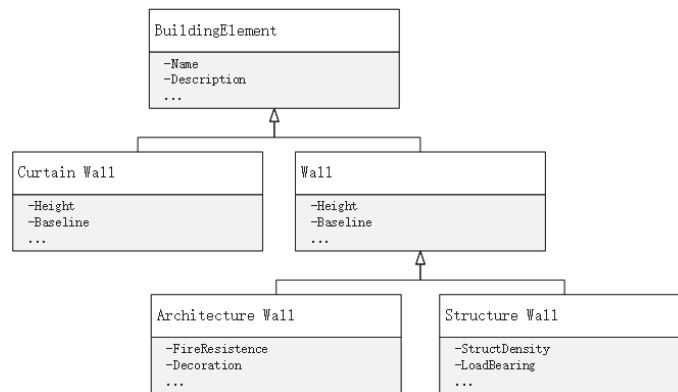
BuildingElement

-Name
-Description
...

Curtain Wall

-Height
-Baseline
...

Wall

-Height
-Baseline
...

Architecture Wall

-FireResistence
-Decoration
...

Structure Wall

-StructDensity
-LoadBearing
...